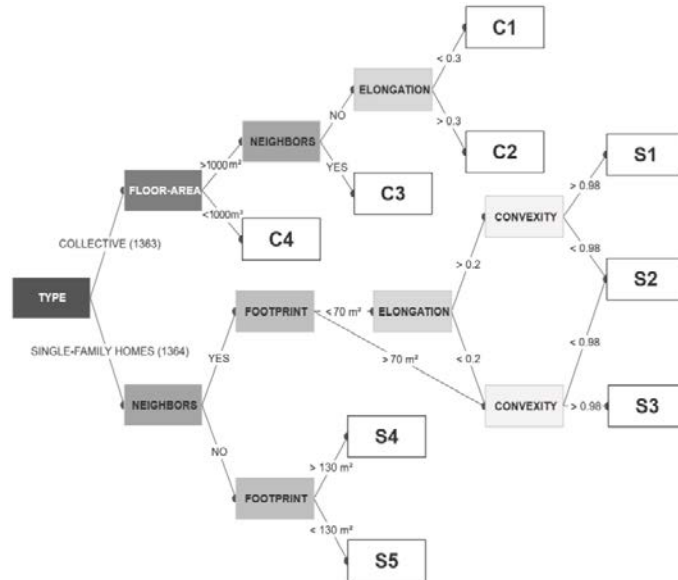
TYPE

COLLECTIVE (1363)

FLOOR-AREA

>1000 m²

NEIGHBORS

NO

ELONGATION

< 0.3

C1

> 0.3

C2

YES

C3

<1000m²

C4

SINGLE-FAMILY HOMES (1364)

YES

FOOTPRINT

< 70 m²

ELONGATION

> 0.2

CONVEXITY

> 0.98

S1

< 0.98

S2

> 70 m²

< 0.2

CONVEXITY

< 0.98

> 0.98

S3

NEIGHBORS

NO

FOOTPRINT

> 130 m²

S4

< 130 m²

S5